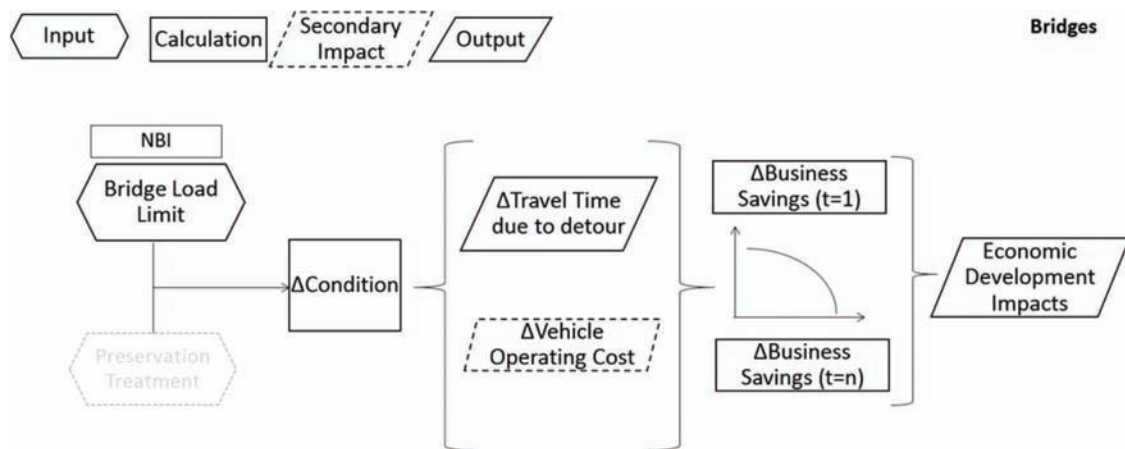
Input

Calculation

Secondary Impact

Output

Bridges

NBI

Bridge Load Limit

Preservation Treatment

ΔCondition

ΔTravel Time due to detour

ΔVehicle Operating Cost

ΔBusiness Savings (t=1)

ΔBusiness Savings (t=n)

Economic Development Impacts